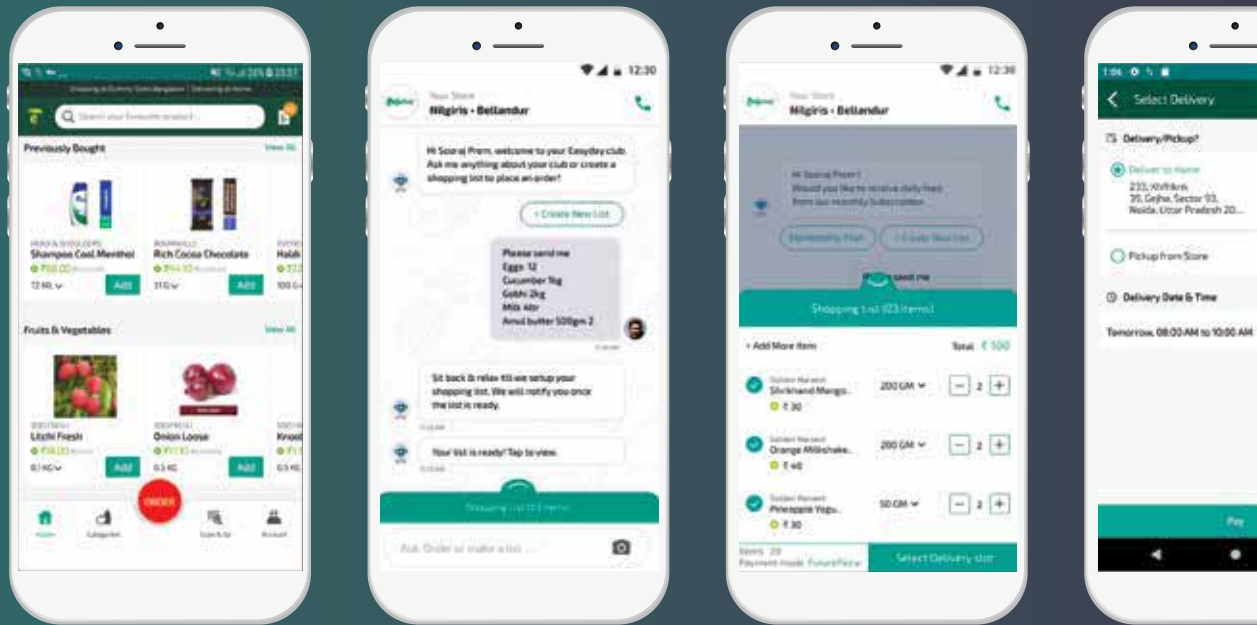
Search your favourite product...

Previously Bought
View All

HEAD & SHOULDERS
Shampoo Cool Menthol
₹ 98.00
72 ML
Add

BOURNVILLE
Rich Cocoa Chocolate
₹ 144.10
31 G
Add

Halak
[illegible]

Fruits & Vegetables
View All

Litchi Fresh
₹ 18.00
0.1 KG
Add

Onion Loose
₹ 17.10
0.5 KG
Add

Knol
0.5 KG

ORDER

Home
Categories
Scan & Go
Account

12:30
Your Store
Nilgiris - Bellandur

Hi Sooraj Prem, welcome to your Easyday club. Ask me anything about your club or create a shopping list to place an order!

+ Create New List

Please send me
Eggs 12
Cucumber 1kg
Gobhi 2kg
Milk 4ltr
Amul butter 500gm 2

Sit back & relax till we setup your shopping list. We will notify you once the list is ready.

Your list is ready! Tap to view.

Shopping List (03 items)

Ask, Order or make a list ...

12:30
Your Store
Nilgiris - Bellandur

Hi Sooraj Prem !
Would you like to receive daily fresh from our monthly Subscription

Membership Plan
+ Create New List

Please send me

Shopping List (03 items)

+ Add More Item
Total ₹ 100

Golden Harvest
Shrikhand Mango..
₹ 30
200 GM
2

Golden Harvest
Orange Milkshake..
₹ 40
200 GM
2

Golden Harvest
Pineapple Yogu..
₹ 30
50 GM
2

Items 20
Payment mode FuturePay
Select Delivery slot

Select Delivery

Delivery/Pickup?
Deliver to Home
233, Khthink
35, Gejha, Sector 93,
Noida, Uttar Pradesh 20...

Pickup from Store

Delivery Date & Time
Tomorrow, 08:00 AM to 10:00 AM

Pay